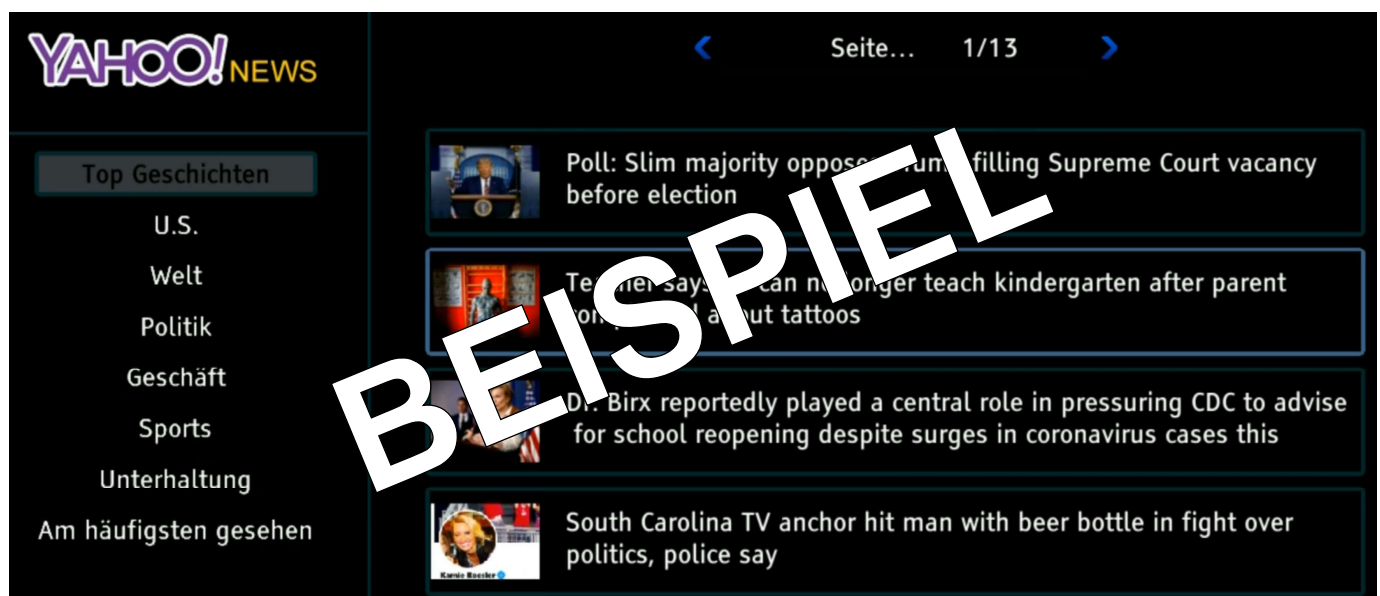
YAHOO! NEWS

Seite... 1/13

Top Geschichten
U.S.
Welt
Politik
Geschäft
Sports
Unterhaltung
Am häufigsten gesehen

Poll: Slim majority oppose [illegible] filling Supreme Court vacancy before election

Te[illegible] says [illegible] can n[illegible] longer teach kindergarten after parent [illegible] a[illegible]ut tattoos

D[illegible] Birx reportedly played a central role in pressuring CDC to advise for school reopening despite surges in coronavirus cases this

South Carolina TV anchor hit man with beer bottle in fight over politics, police say

Kamie Roesler

BEISPIEL